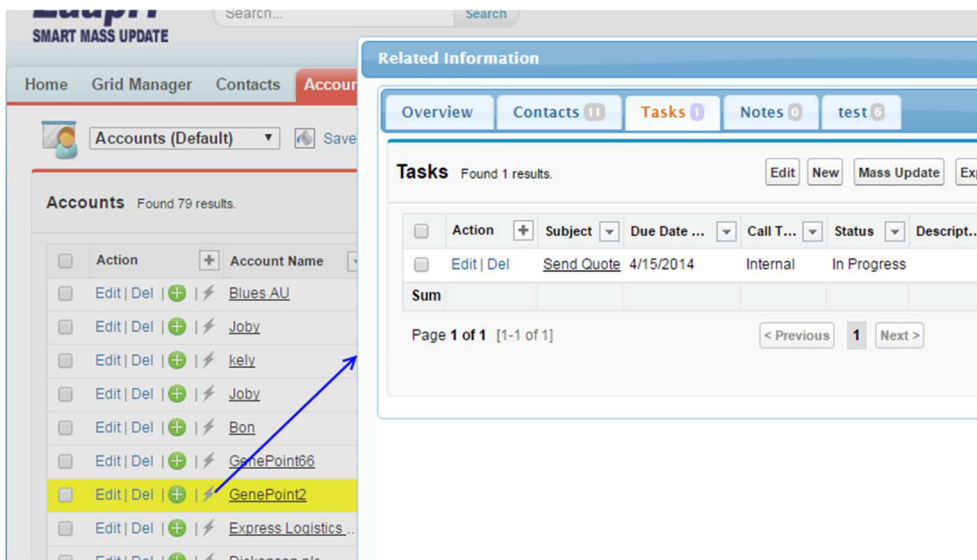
SMART MASS UPDATE

Search...

Search

Home Grid Manager Contacts Accoun

Accounts (Default)

Save

Accounts Found 79 results.

| | Action | Account Name |
|---|---|---|
| | Edit \| Del \| | Blues AU |
| | Edit \| Del \| | Joby |
| | Edit \| Del \| | kely |
| | Edit \| Del \| | Joby |
| | Edit \| Del \| | Bon |
| | Edit \| Del \| | GenePoint66 |
| | Edit \| Del \| | GenePoint2 |
| | Edit \| Del \| | Express Logistics ... |
| | Edit \| Del \| | Dickenson plc |

Related Information

Overview Contacts 11 Tasks 1 Notes 0 test 6

Tasks Found 1 results.

Edit New Mass Update Ex

| | Action | Subject | Due Date ... | Call T... | Status | Descript... |
|---|---|---|---|---|---|---|
| | Edit \| Del | Send Quote | 4/15/2014 | Internal | In Progress | |
| Sum | | | | | | |

Page 1 of 1 [1-1 of 1]

< Previous 1 Next >